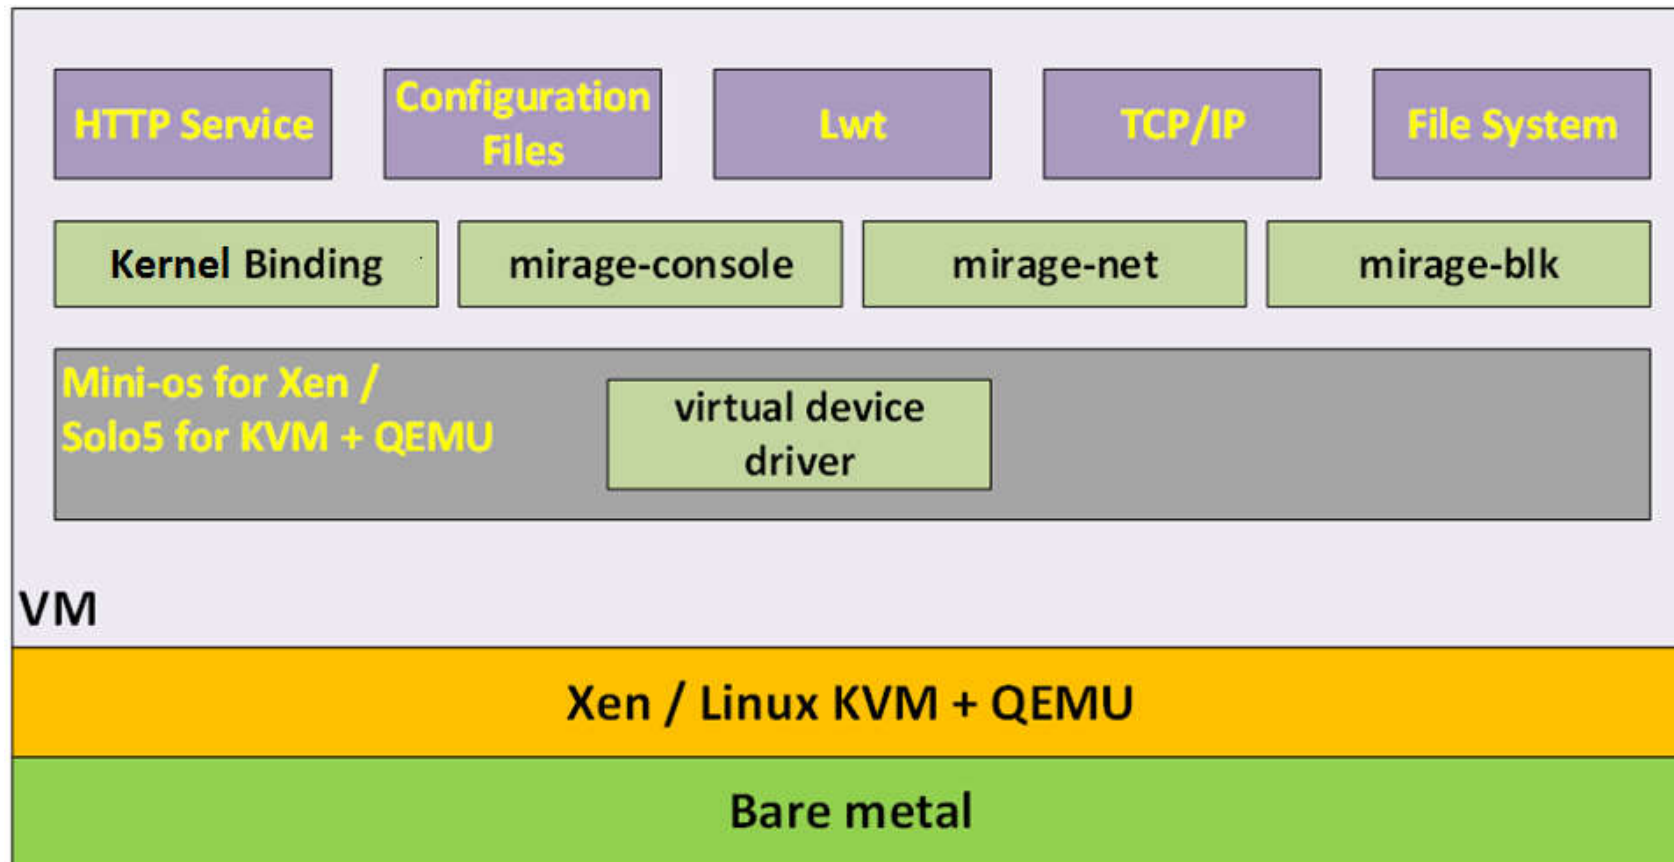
HTTP Service

Configuration Files

Lwt

TCP/IP

File System

Kernel Binding

mirage-console

mirage-net

mirage-blk

Mini-os for Xen / Solo5 for KVM + QEMU

virtual device driver

VM

Xen / Linux KVM + QEMU

Bare metal